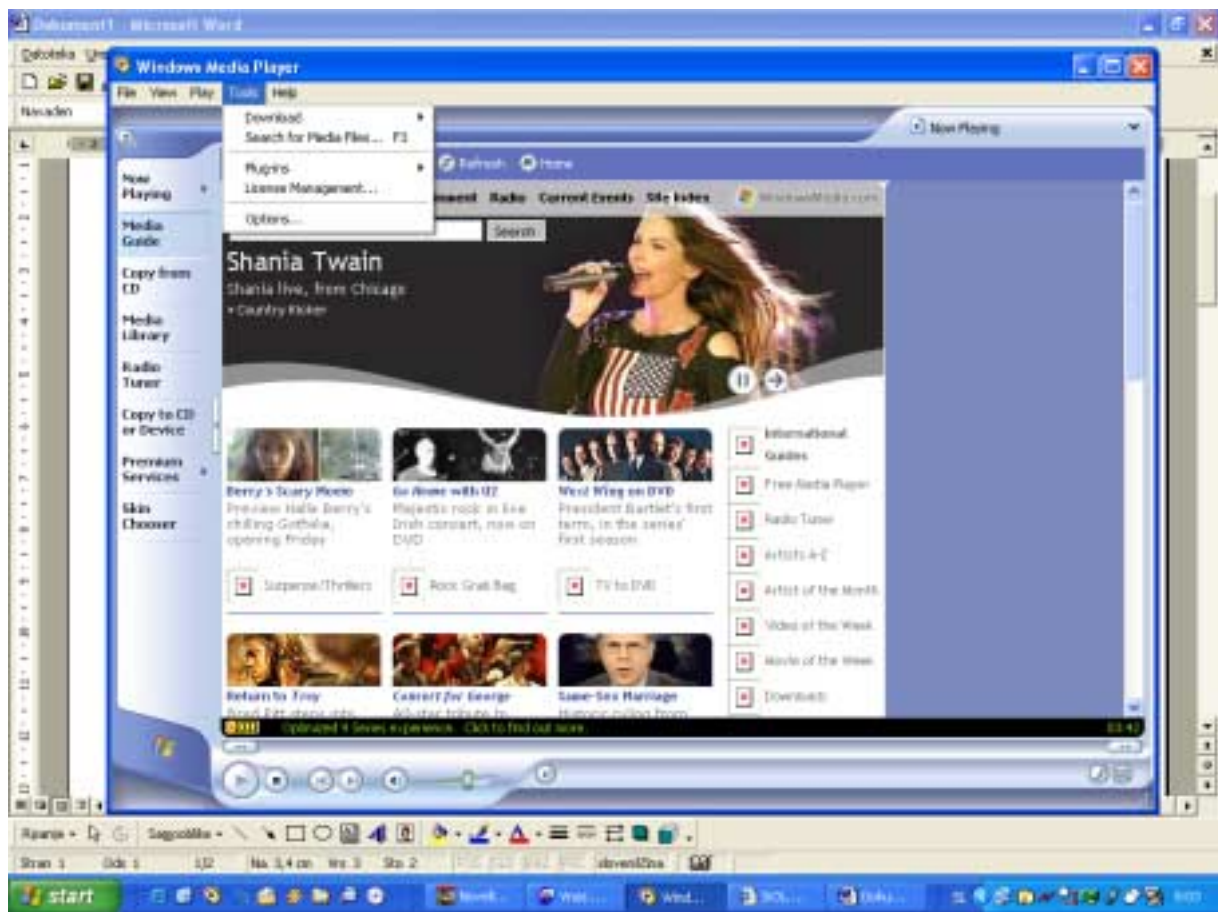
Dokument1 - Microsoft Word

Datoteka

Navaden

Windows Media Player

File View Play Tools Help

Download
Search for Media Files... F3
Plugins
License Management...
Options...

Now Playing

Now Playing
Media Guide
Copy from CD
Media Library
Radio Tuner
Copy to CD or Device
Premium Services
Skin Chooser

Refresh Home

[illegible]ment Radio Current Events Site Index

WindowsMedia.com

Search

Shania Twain
Shania live, from Chicago
• Country Kicker

Berry's Scary Movie
Preview Halle Berry's chilling Gothika, opening Friday

Go Home with U2
Majestic rock in live Irish concert, now on DVD

West Wing on DVD
President Bartlet's first term, in the series' first season

Suspense/Thrillers

Rock Grab Bag

TV to DVD

International Guides
Free Media Player
Radio Tuner
Artists A-Z
Artist of the Month
Video of the Week
Movie of the Week
Downloads

Return to Troy
Brad Pitt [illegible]

Concert for George
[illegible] tribute to

Same-Sex Marriage
Historic ruling from

Optimized 9 Series experience. Click to find out more.

03:43

Risanje

Samooblike

Stran 1 Ods 1 1/2 Na 3,4 cm Vr 3 St 2 slovenščina

start